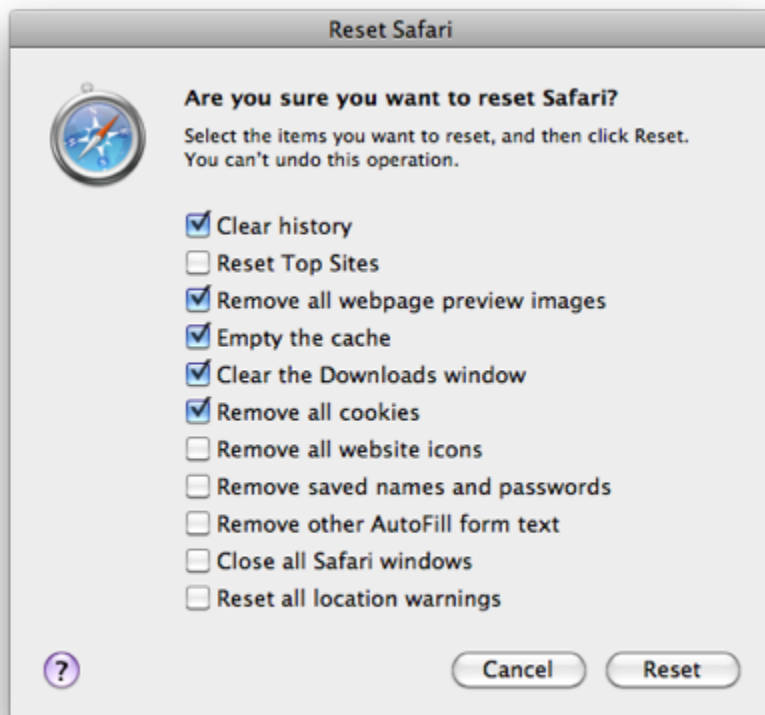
Reset Safari

Are you sure you want to reset Safari?

Select the items you want to reset, and then click Reset. You can't undo this operation.

Clear history
Reset Top Sites
Remove all webpage preview images
Empty the cache
Clear the Downloads window
Remove all cookies
Remove all website icons
Remove saved names and passwords
Remove other AutoFill form text
Close all Safari windows
Reset all location warnings

?

Cancel
Reset